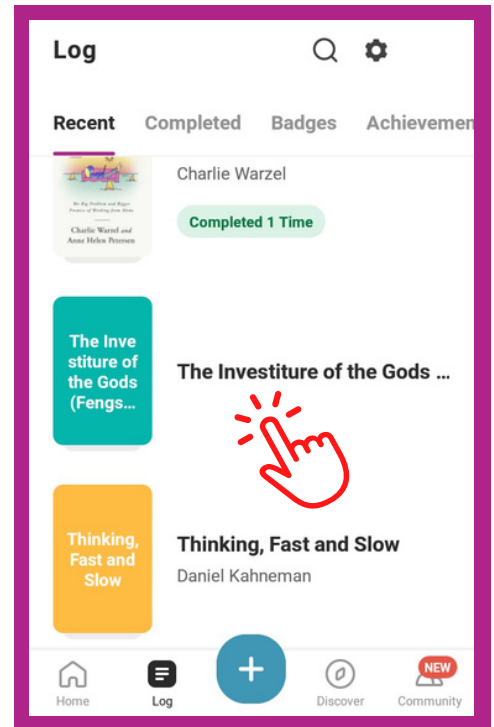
Log

Recent Completed Badges Achievemen

Charlie Warzel and Anne Helen Petersen

Charlie Warzel

Completed 1 Time

The Investiture of the Gods (Fengs...

The Investiture of the Gods ...

Thinking, Fast and Slow

Thinking, Fast and Slow

Daniel Kahneman

Home Log + Discover NEW Community